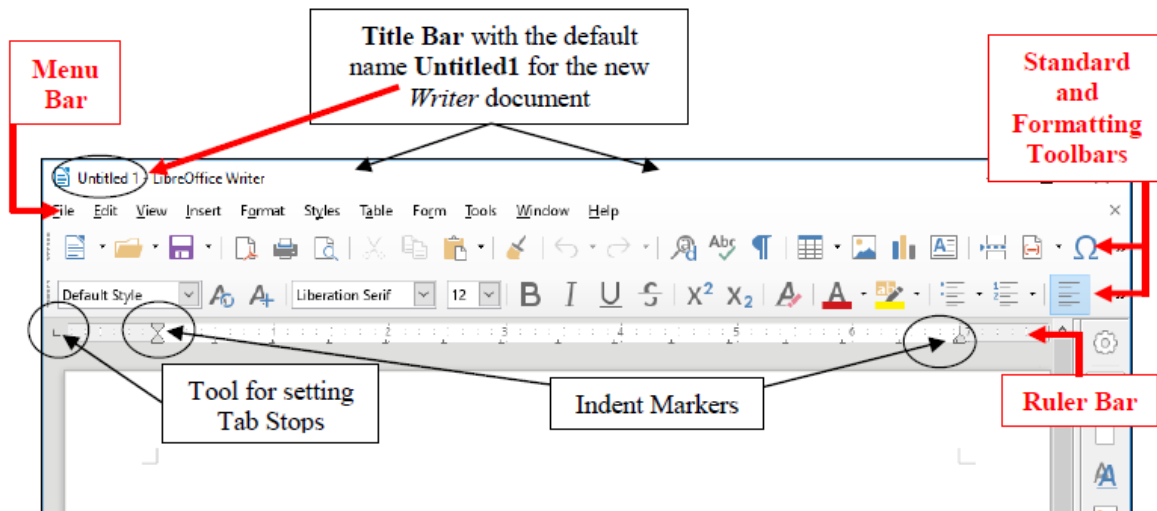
Menu Bar

Title Bar with the default name Untitled1 for the new Writer document

Standard and Formatting Toolbars

Untitled 1 - LibreOffice Writer

File Edit View Insert Format Styles Table Form Tools Window Help

Default Style

Liberation Serif

12

B I U S $X^2$ $X_2$

A

1 2 3 4 5 6

Tool for setting Tab Stops

Indent Markers

Ruler Bar